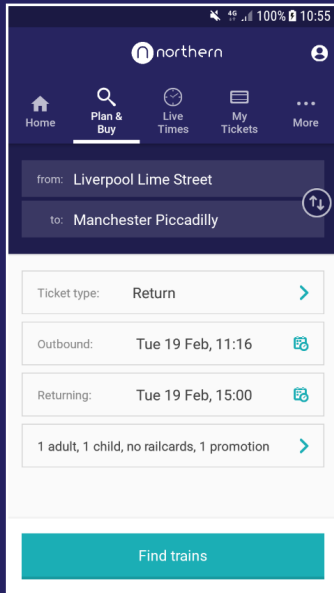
4G 100% 10:55

northern

Home

Plan & Buy

Live Times

My Tickets

More

from: Liverpool Lime Street

to: Manchester Piccadilly

Ticket type: Return

Outbound: Tue 19 Feb, 11:16

Returning: Tue 19 Feb, 15:00

1 adult, 1 child, no railcards, 1 promotion

Find trains